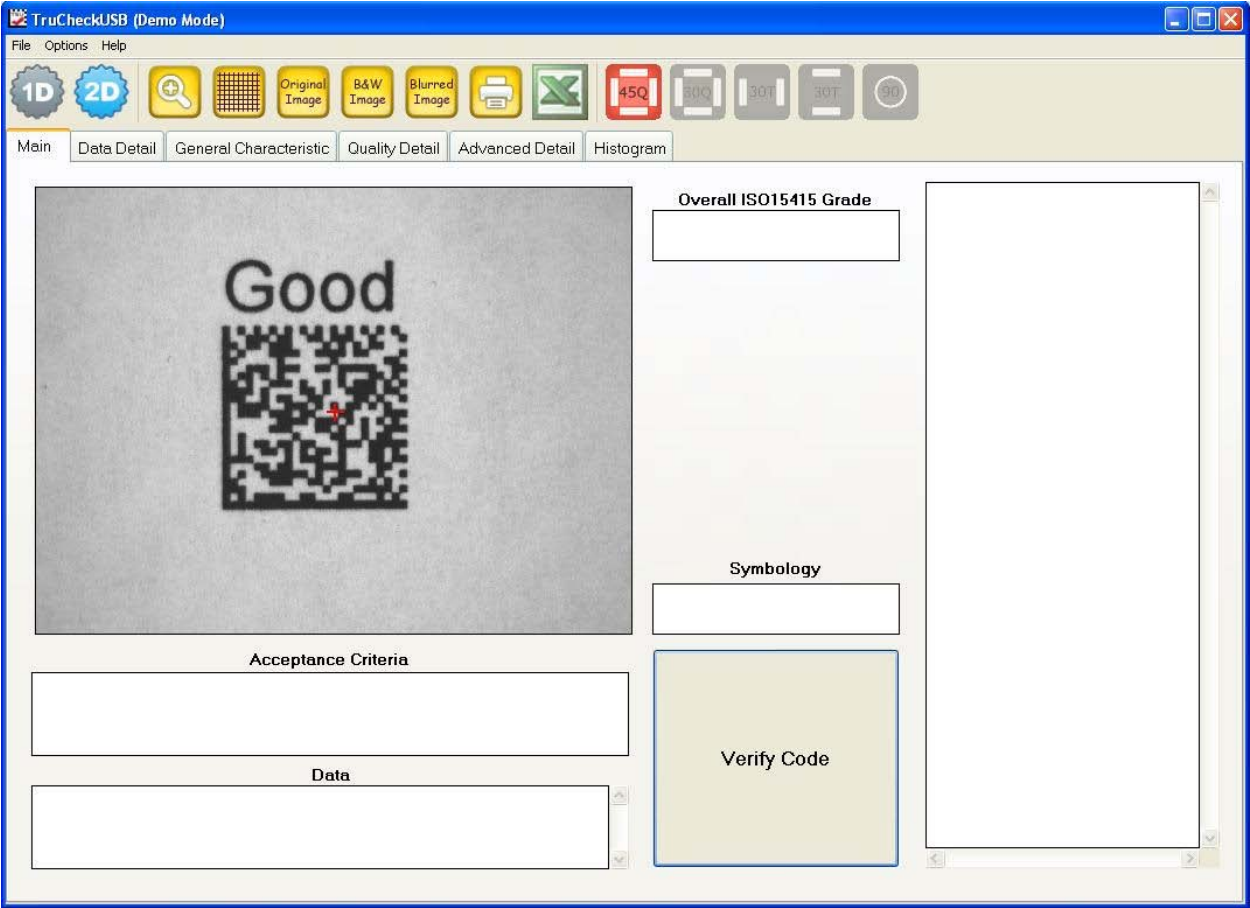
TruCheckUSB (Demo Mode)

File Options Help

1D 2D Original Image B&W Image Blurred Image 45Q 80Q 30T 30T 90

Main | Data Detail | General Characteristic | Quality Detail | Advanced Detail | Histogram

Good

Overall ISO15415 Grade

Symbology

Acceptance Criteria

Verify Code

Data